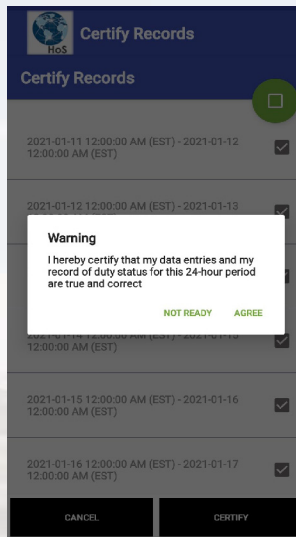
HoS

Certify Records

Certify Records

2021-01-11 12:00:00 AM (EST) - 2021-01-12 12:00:00 AM (EST)

2021-01-12 12:00:00 AM (EST) - 2021-01-13 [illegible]

Warning

I hereby certify that my data entries and my record of duty status for this 24-hour period are true and correct

NOT READY AGREE

2021-01-14 12:00:00 AM (EST) - 2021-01-15 12:00:00 AM (EST)

2021-01-15 12:00:00 AM (EST) - 2021-01-16 12:00:00 AM (EST)

2021-01-16 12:00:00 AM (EST) - 2021-01-17 12:00:00 AM (EST)

CANCEL

CERTIFY